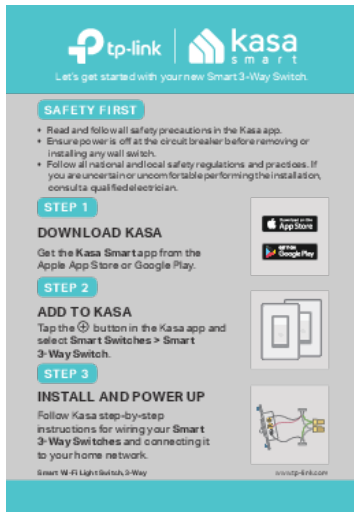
tp-link | kasa smart

Let's get started with your new Smart 3-Way Switch.

SAFETY FIRST

• Read and follow all safety precautions in the Kasa app.
• Ensure power is off at the circuit breaker before removing or installing any wall switch.
• Follow all national and local safety regulations and practices. If you are uncertain or uncomfortable performing the installation, consult a qualified electrician.

STEP 1

DOWNLOAD KASA

Get the Kasa Smart app from the Apple App Store or Google Play.

Download on the App Store

GET IT ON Google Play

STEP 2

ADD TO KASA

Tap the ⊕ button in the Kasa app and select Smart Switches > Smart 3-Way Switch.

STEP 3

INSTALL AND POWER UP

Follow Kasa step-by-step instructions for wiring your Smart 3-Way Switches and connecting it to your home network.

Smart Wi-Fi Light Switch, 3-Way

www.tp-link.com